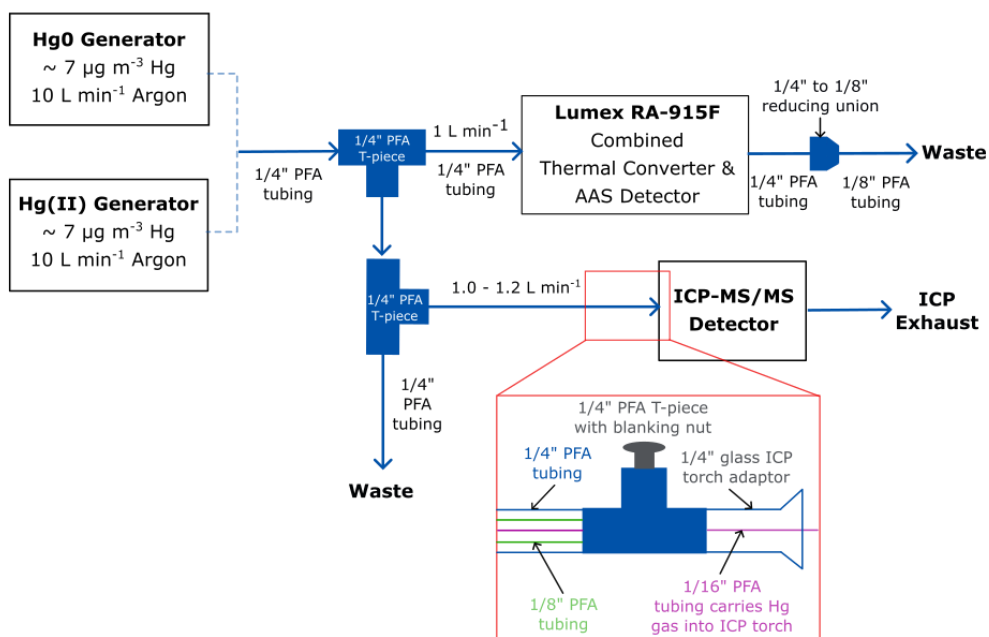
**Hg0 Generator**
~ 7 µg m$^{-3}$ Hg
10 L min$^{-1}$ Argon

**Hg(II) Generator**
~ 7 µg m$^{-3}$ Hg
10 L min$^{-1}$ Argon

1/4" PFA tubing

1/4" PFA T-piece

1 L min$^{-1}$

1/4" PFA tubing

**Lumex RA-915F**
Combined Thermal Converter & AAS Detector

1/4" to 1/8" reducing union

1/4" PFA tubing

1/8" PFA tubing

**Waste**

1/4" PFA T-piece

1.0 - 1.2 L min$^{-1}$

**ICP-MS/MS Detector**

**ICP Exhaust**

1/4" PFA tubing

**Waste**

1/4" PFA T-piece with blanking nut

1/4" PFA tubing

1/4" glass ICP torch adaptor

1/8" PFA tubing

1/16" PFA tubing carries Hg gas into ICP torch